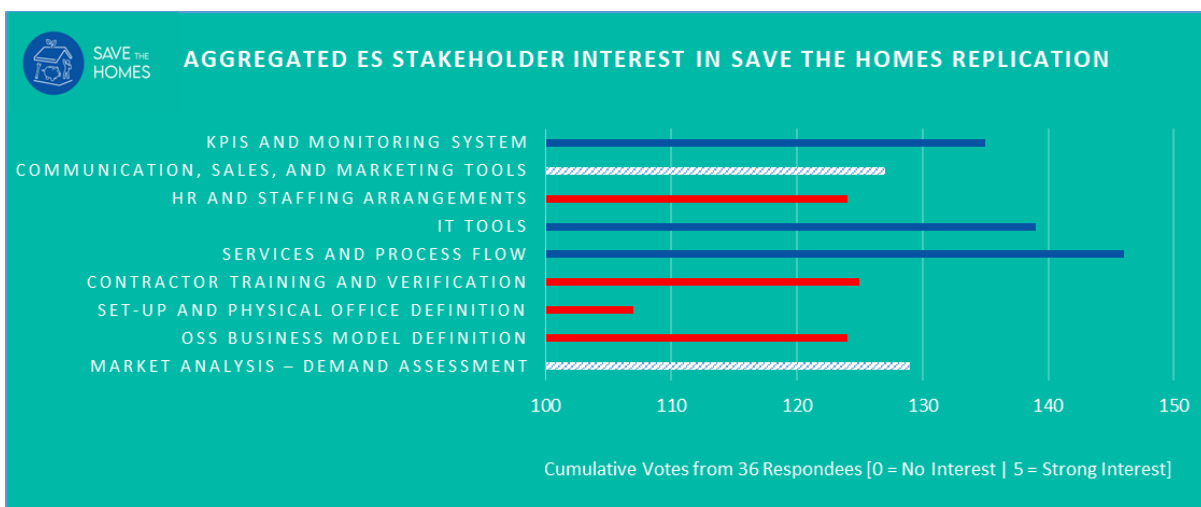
SAVE THE HOMES

AGGREGATED ES STAKEHOLDER INTEREST IN SAVE THE HOMES REPLICATION

KPIS AND MONITORING SYSTEM
COMMUNICATION, SALES, AND MARKETING TOOLS
HR AND STAFFING ARRANGEMENTS
IT TOOLS
SERVICES AND PROCESS FLOW
CONTRACTOR TRAINING AND VERIFICATION
SET-UP AND PHYSICAL OFFICE DEFINITION
OSS BUSINESS MODEL DEFINITION
MARKET ANALYSIS – DEMAND ASSESSMENT

100 110 120 130 140 150

Cumulative Votes from 36 Respondees [0 = No Interest | 5 = Strong Interest]